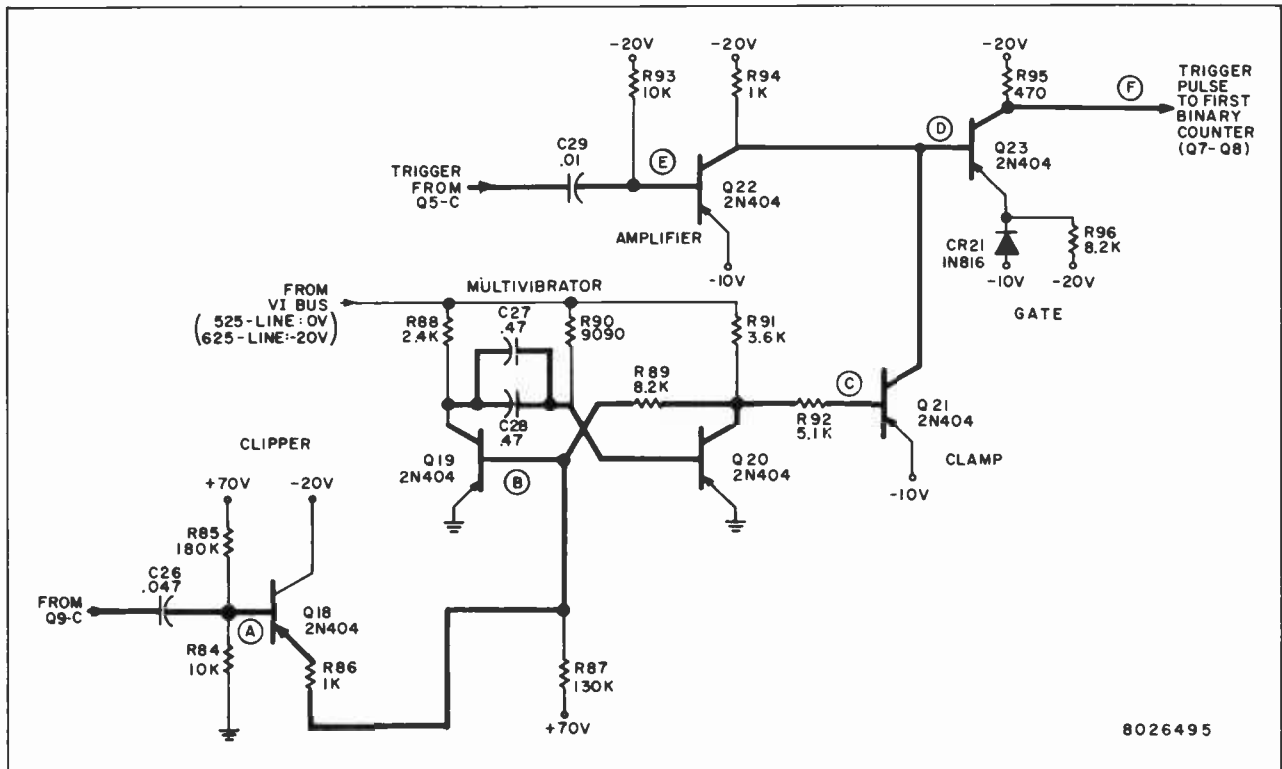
-20V
R93
10K

-20V
R94
1K

-20V
R95
470

TRIGGER PULSE TO FIRST BINARY COUNTER (Q7-Q8)

F

D

C29
.01

E

TRIGGER FROM Q5-C

Q22
2N404

AMPLIFIER

-10V

Q23
2N404

CR21
1N816

R96
8.2K

-10V

-20V

GATE

FROM VI BUS
(525-LINE: 0V)
(625-LINE: -20V)

MULTIVIBRATOR

R88
2.4K

C27
.47

R90
9090

R91
3.6K

R89
8.2K

C28
.47

C

R92
5.1K

Q21
2N404

CLAMP

-10V

CLIPPER

Q19
2N404

B

Q20
2N404

+70V

-20V

R85
180K

C26
.047

FROM Q9-C

A

Q18
2N404

R84
10K

R86
1K

R87
130K

+70V

8026495